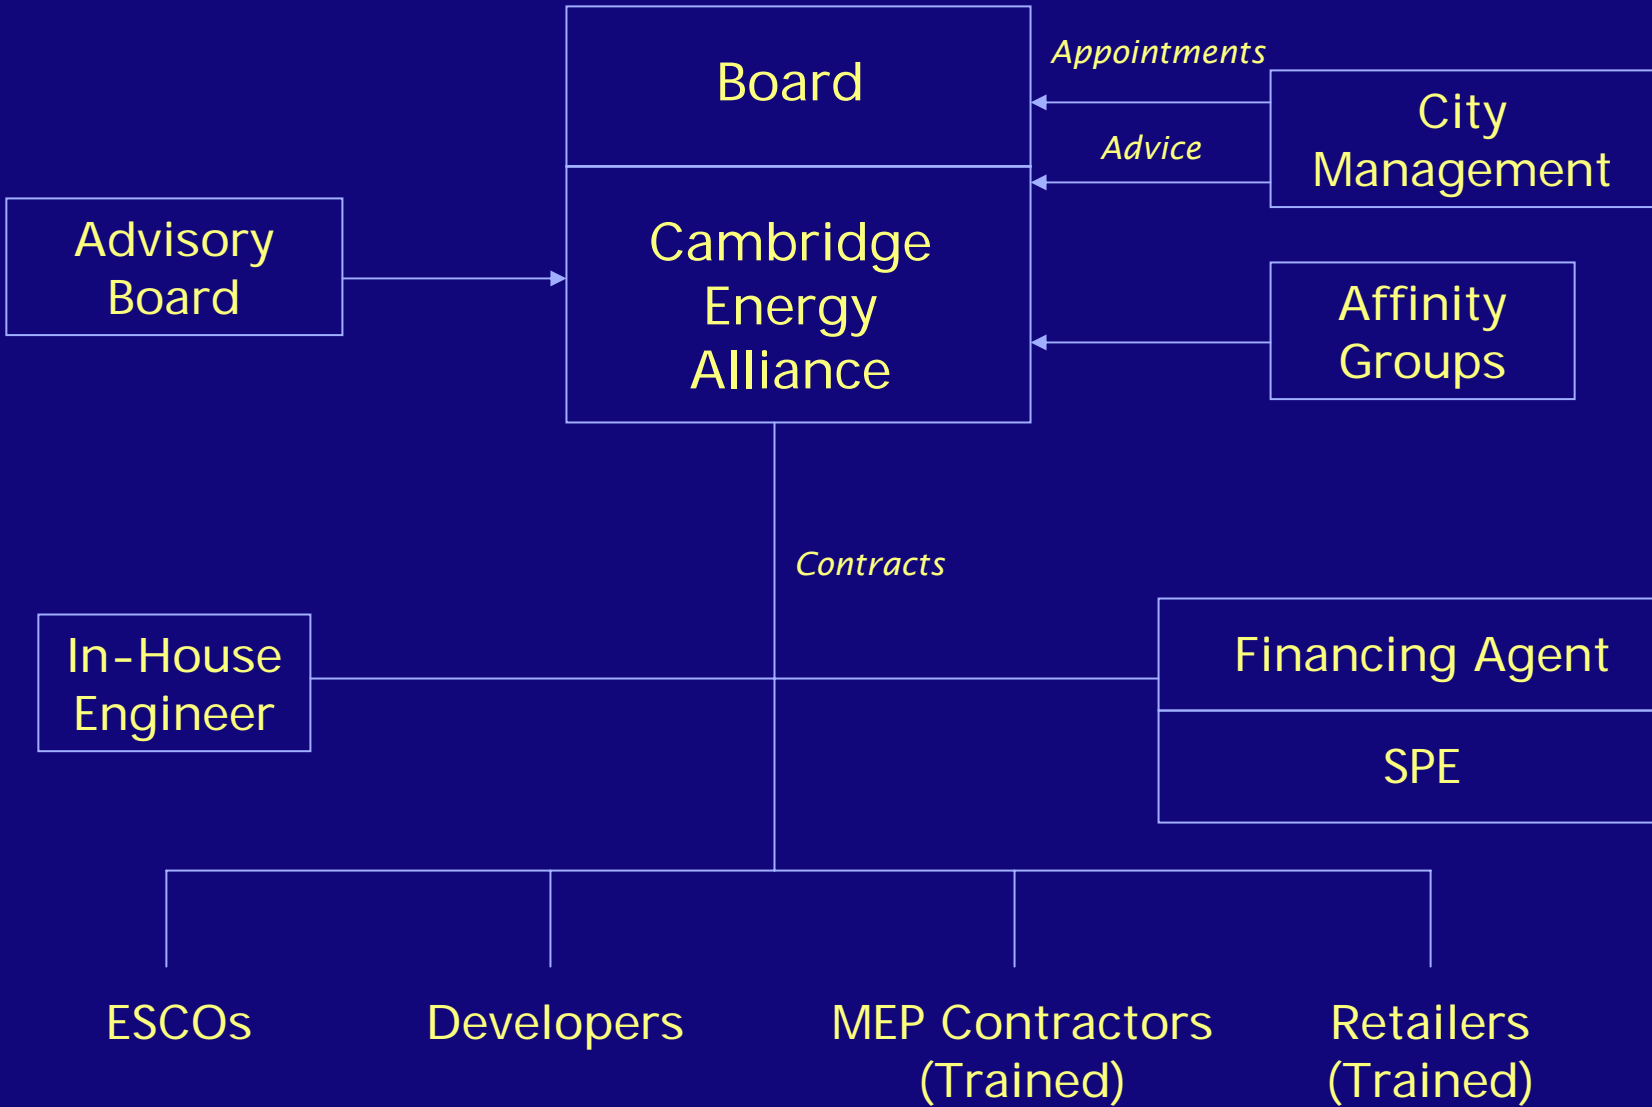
Board

Appointments

City Management

Advice

Advisory Board

Cambridge Energy Alliance

Affinity Groups

Contracts

In-House Engineer

Financing Agent

SPE

ESCOs

Developers

MEP Contractors (Trained)

Retailers (Trained)